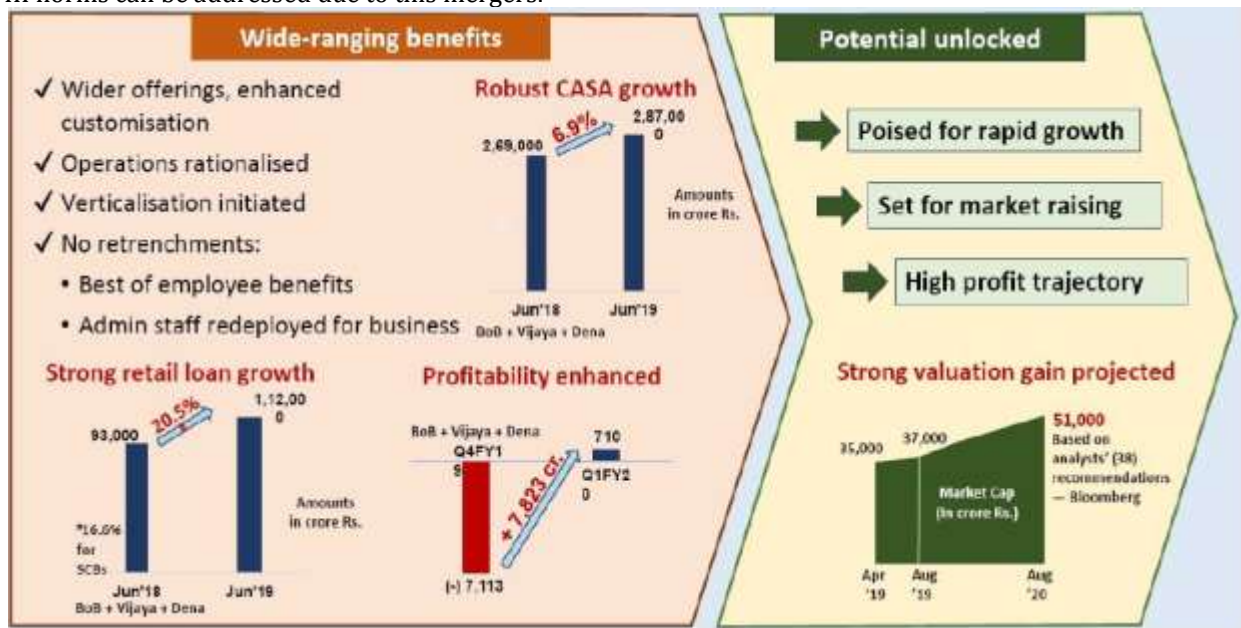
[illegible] norms can be addressed due to this mergers.

Wide-ranging benefits

✓ Wider offerings, enhanced customisation
✓ Operations rationalised
✓ Verticalisation initiated
✓ No retrenchments:
• Best of employee benefits
• Admin staff redeployed for business

Robust CASA growth

2,69,000
6.9%
2,87,00
0
Amounts in crore Rs.
Jun'18
Jun'19
BoB + Vijaya + Dena

Strong retail loan growth

93,000
20.5%
1,12,00
0
Amounts in crore Rs.
*16.0% for SCBs
Jun'18
Jun'19
BoB + Vijaya + Dena

Profitability enhanced

BoB + Vijaya + Dena
Q4FY1
9
710
Q1FY2
0
+ 7,823 cr.
(-) 7,113

Potential unlocked

Poised for rapid growth
Set for market raising
High profit trajectory

Strong valuation gain projected

35,000
37,000
51,000
Based on analysts' (38) recommendations — Bloomberg
Market Cap (in crore Rs.)
Apr '19
Aug '19
Aug '20